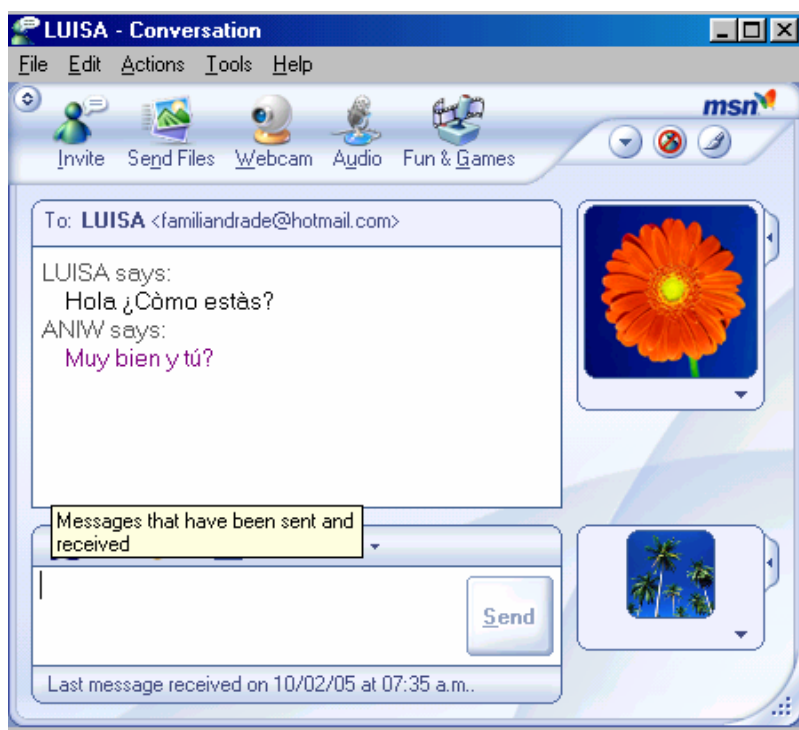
LUISA - Conversation

File Edit Actions Tools Help

msn

Invite Send Files Webcam Audio Fun & Games

To: LUISA <familiandrade@hotmail.com>

LUISA says:
Hola ¿Còmo estàs?
ANIW says:
Muy bien y tú?

Messages that have been sent and received

Send

Last message received on 10/02/05 at 07:35 a.m..